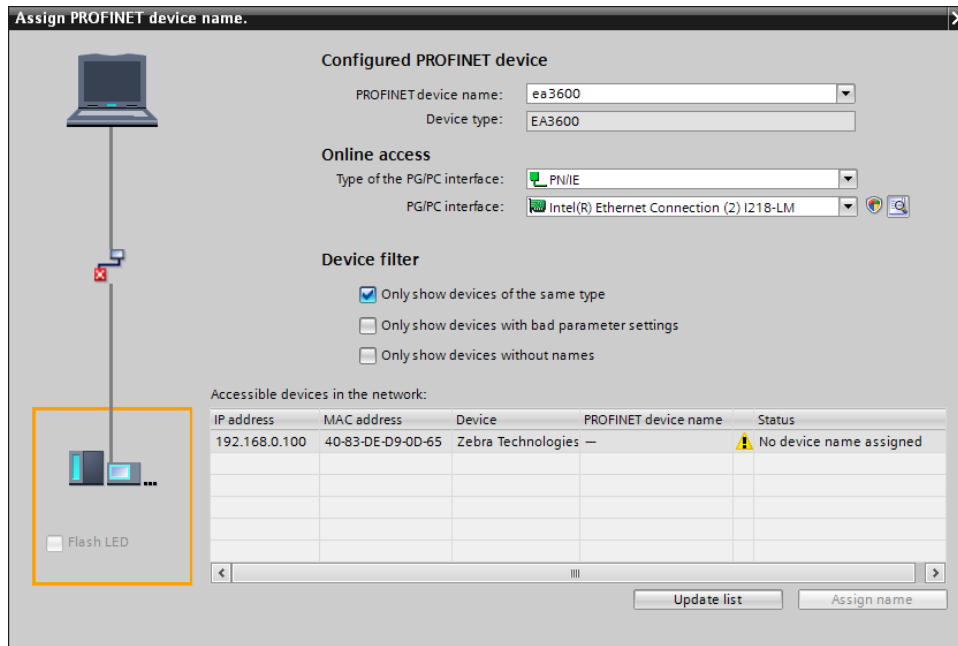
Assign PROFINET device name.

Configured PROFINET device

PROFINET device name: ea3600

Device type: EA3600

Online access

Type of the PG/PC interface: PN/IE

PG/PC interface: Intel(R) Ethernet Connection (2) I218-LM

Device filter

Only show devices of the same type

Only show devices with bad parameter settings

Only show devices without names

Accessible devices in the network:

| IP address | MAC address | Device | PROFINET device name | | Status |
|---|---|---|---|---|---|
| 192.168.0.100 | 40-83-DE-D9-0D-65 | Zebra Technologies | — | | No device name assigned |
| | | | | | |
| | | | | | |
| | | | | | |
| | | | | | |

Flash LED

Update list

Assign name